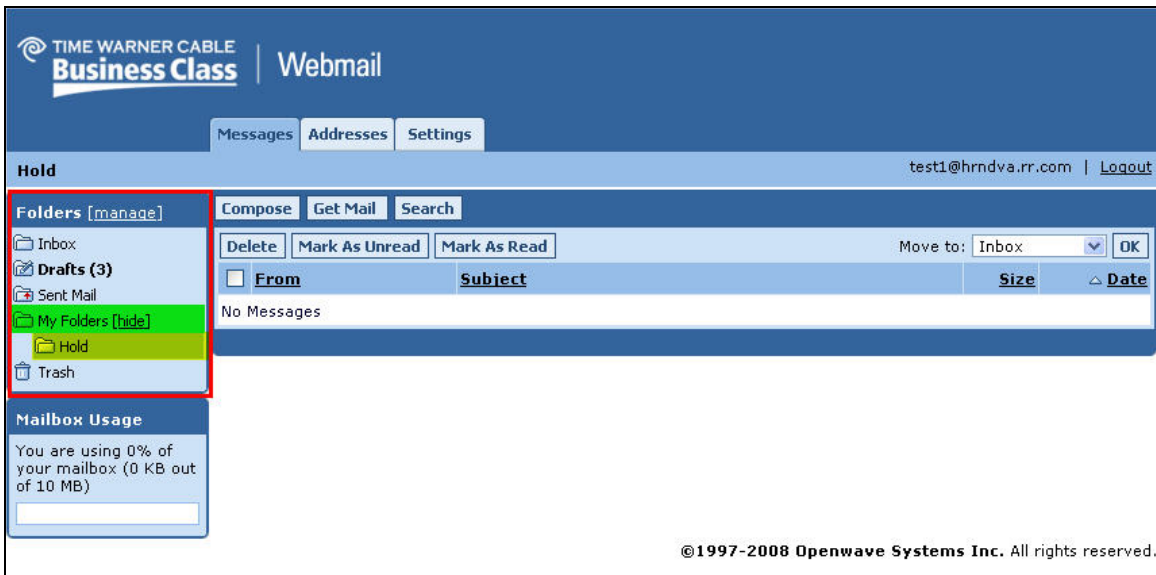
TIME WARNER CABLE
Business Class | Webmail

Messages Addresses Settings

Hold

test1@hrndva.rr.com | Logout

Folders [manage]

Inbox
Drafts (3)
Sent Mail
My Folders [hide]
Hold
Trash

Mailbox Usage

You are using 0% of your mailbox (0 KB out of 10 MB)

Compose Get Mail Search

Delete Mark As Unread Mark As Read Move to: Inbox OK

| From | Subject | Size | Date |
|---|---|---|---|
| No Messages | | | |

©1997-2008 Openwave Systems Inc. All rights reserved.